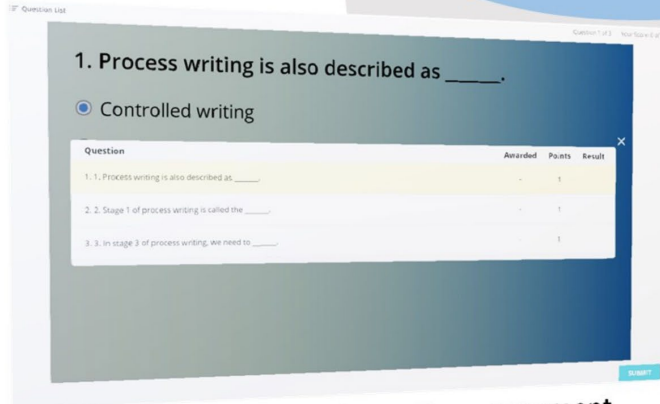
Question List

Question 1 of 3 Your Score 0 of

1. Process writing is also described as _____.

Controlled writing

| Question | Awarded | Points | Result |
|---|---|---|---|
| 1. 1. Process writing is also described as _____. | - | 1 | |
| 2. 2. Stage 1 of process writing is called the _____. | - | 1 | |
| 3. 3. In stage 3 of process writing, we need to _____. | | 1 | |

×

SUBMIT